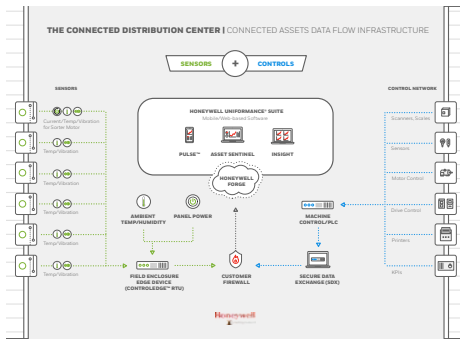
THE CONNECTED DISTRIBUTION CENTER | CONNECTED ASSETS DATA FLOW INFRASTRUCTURE

SENSORS + CONTROLS

SENSORS

Current/Temp/Vibration for Sorter Motor

Temp/Vibration

Temp/Vibration

Temp/Vibration

Temp/Vibration

Temp/Vibration

HONEYWELL UNIFORMANCE® SUITE

Mobile/Web-based Software

PULSE™

ASSET SENTINEL

INSIGHT

HONEYWELL FORGE

AMBIENT TEMP/HUMIDITY

PANEL POWER

MACHINE CONTROL/PLC

FIELD ENCLOSURE EDGE DEVICE (CONTROLEDGE™ RTU)

CUSTOMER FIREWALL

SECURE DATA EXCHANGE (SDX)

CONTROL NETWORK

Scanners, Scales

Sensors

Motor Control

Drive Control

Printers

KPIs

Honeywell
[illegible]